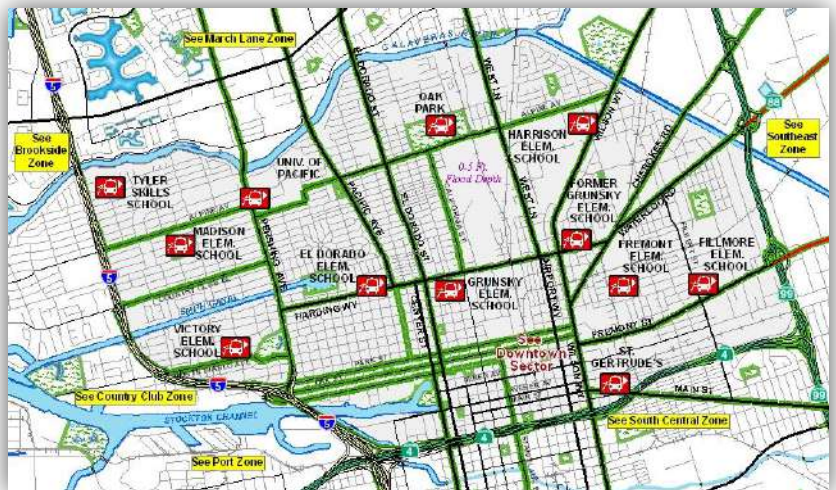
See March Lane Zone

CALAVERAS R.

See Brookside Zone

5

EL DORADO ST

WEST LN

OAK PARK

HARRISON ELEM. SCHOOL

WILSON WY

See Southeast Zone

88

TYLER SKILLS SCHOOL

UNIV. OF PACIFIC

0.5 ft. Flood Depth

FORMER GRUNSKY ELEM. SCHOOL

MADISON ELEM. SCHOOL

PACIFIC AVE

EL DORADO ELEM. SCHOOL

EL DORADO ST

FREMONT ELEM. SCHOOL

FILLMORE ELEM. SCHOOL

5

GRUNSKY ELEM. SCHOOL

HARDING WY

CENTER ST

AIRPORT WY

99

VICTORY ELEM. SCHOOL

See Downtown Sector

FREMONT ST

ST. GERTRUDE'S

MAIN ST

5

See Country Club Zone

STOCKTON CHANNEL

5

4

4

See South Central Zone

See Port Zone